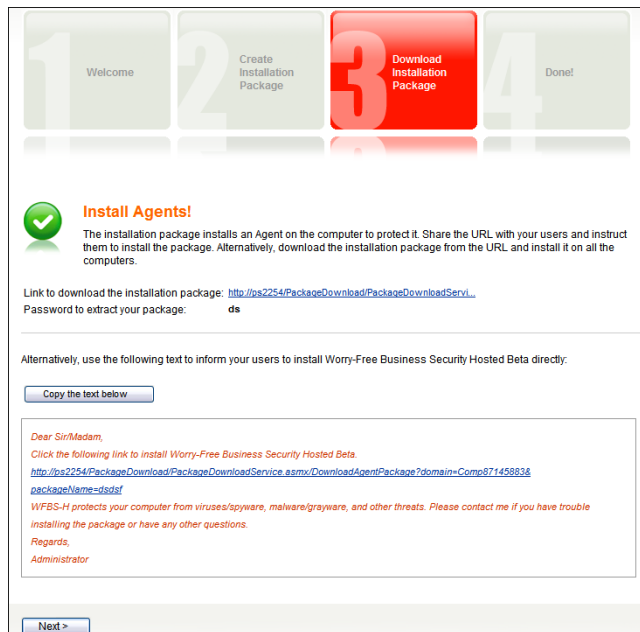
1 Welcome

2 Create Installation Package

3 Download Installation Package

4 Done!

Install Agents!

The installation package installs an Agent on the computer to protect it. Share the URL with your users and instruct them to install the package. Alternatively, download the installation package from the URL and install it on all the computers.

Link to download the installation package: http://ps2254/PackageDownload/PackageDownloadServi...
Password to extract your package: ds

Alternatively, use the following text to inform your users to install Worry-Free Business Security Hosted Beta directly:

Copy the text below

Dear Sir/Madam,
Click the following link to install Worry-Free Business Security Hosted Beta.
http://ps2254/PackageDownload/PackageDownloadService.asmx/DownloadAgentPackage?domain=Comp871458838&packageName=dsdsf
WFBS-H protects your computer from viruses/spyware, malware/grayware, and other threats. Please contact me if you have trouble installing the package or have any other questions.
Regards,
Administrator

Next >